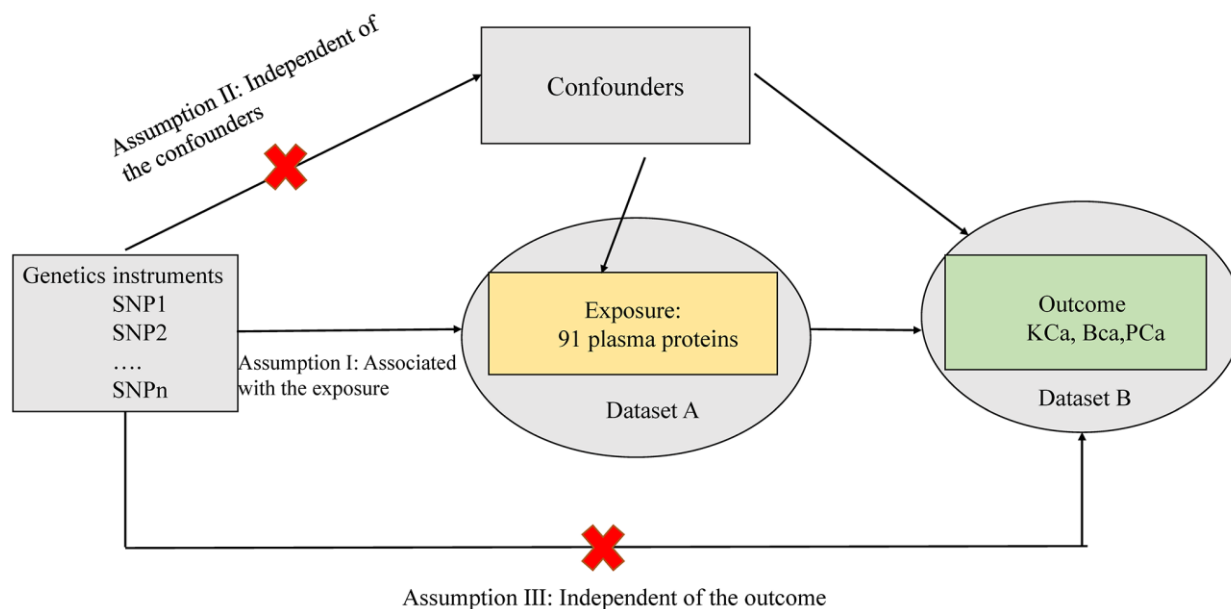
Assumption II: Independent of the confounders

Confounders

Genetics instruments
SNP1
SNP2
….
SNPn

Assumption I: Associated with the exposure

Exposure:
91 plasma proteins

Dataset A

Outcome
KCa, Bca,PCa

Dataset B

Assumption III: Independent of the outcome